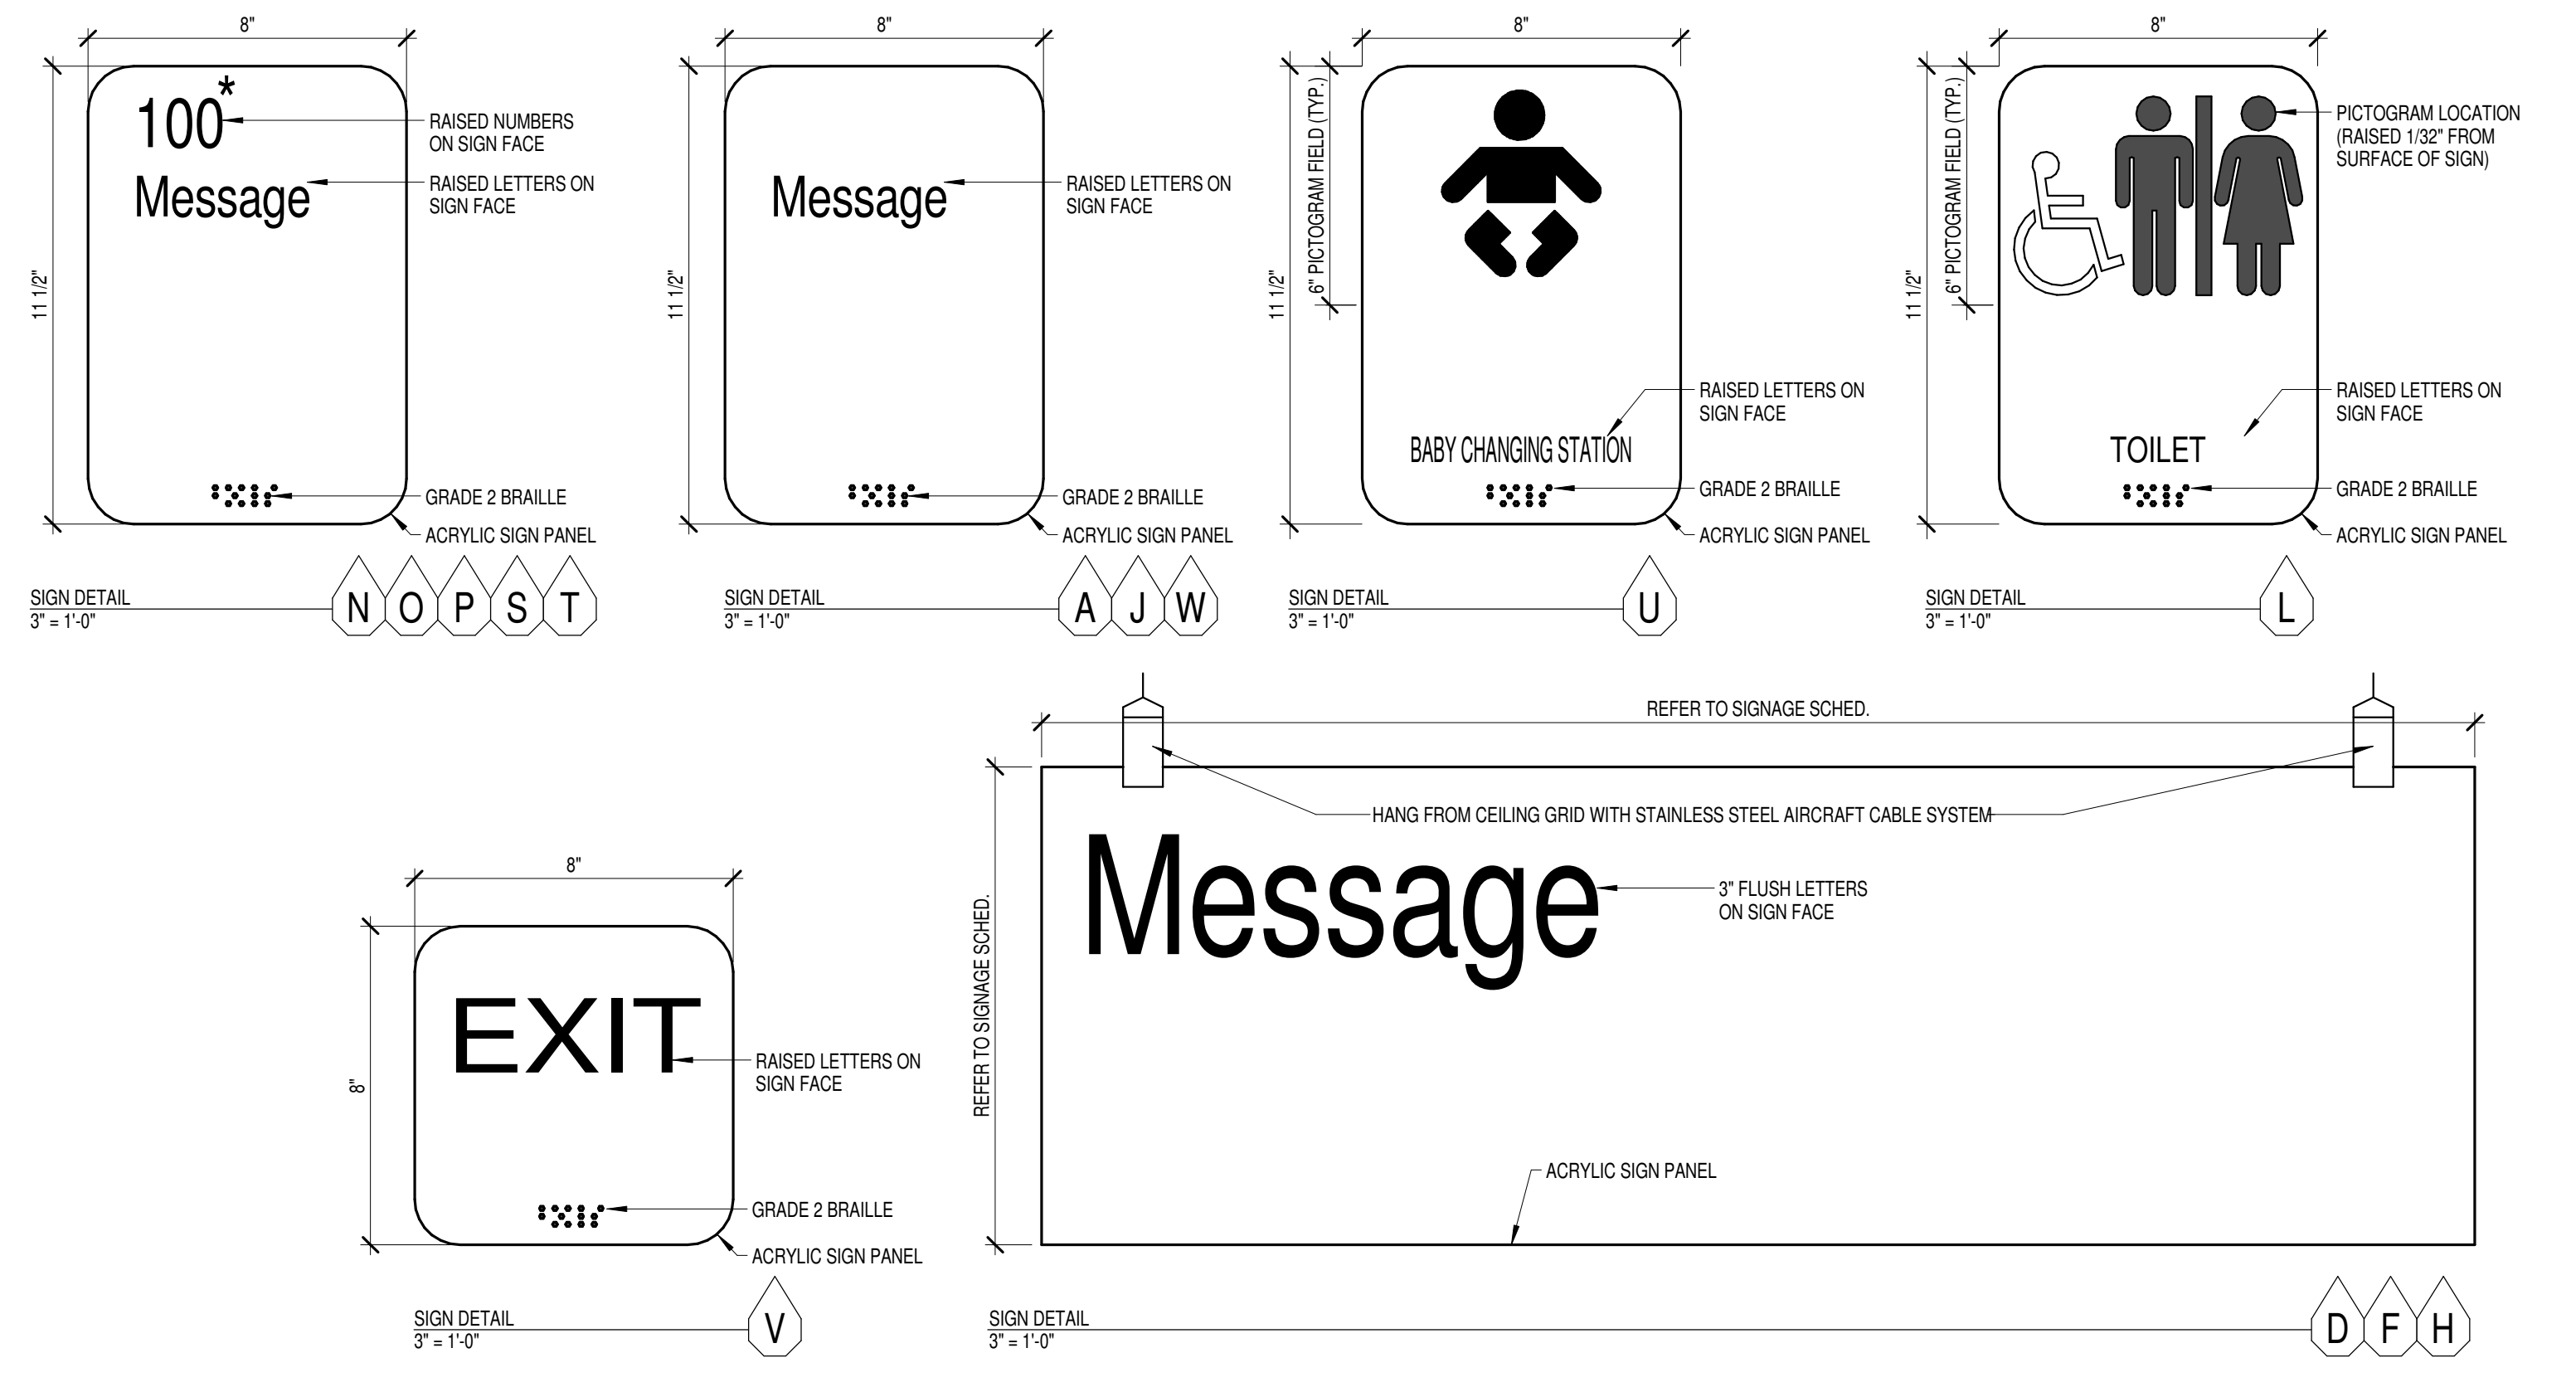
8"

11 1/2"

100*

Message

RAISED NUMBERS ON SIGN FACE

RAISED LETTERS ON SIGN FACE

GRADE 2 BRAILLE

ACRYLIC SIGN PANEL

SIGN DETAIL
3" = 1'-0"

N O P S T

8"

11 1/2"

Message

RAISED LETTERS ON SIGN FACE

GRADE 2 BRAILLE

ACRYLIC SIGN PANEL

SIGN DETAIL
3" = 1'-0"

A J W

8"

11 1/2"

6" PICTOGRAM FIELD (TYP.)

BABY CHANGING STATION

RAISED LETTERS ON SIGN FACE

GRADE 2 BRAILLE

ACRYLIC SIGN PANEL

SIGN DETAIL
3" = 1'-0"

U

8"

11 1/2"

6" PICTOGRAM FIELD (TYP.)

PICTOGRAM LOCATION (RAISED 1/32" FROM SURFACE OF SIGN)

TOILET

RAISED LETTERS ON SIGN FACE

GRADE 2 BRAILLE

ACRYLIC SIGN PANEL

SIGN DETAIL
3" = 1'-0"

L

8"

8"

EXIT

RAISED LETTERS ON SIGN FACE

GRADE 2 BRAILLE

ACRYLIC SIGN PANEL

SIGN DETAIL
3" = 1'-0"

V

REFER TO SIGNAGE SCHED.

REFER TO SIGNAGE SCHED.

HANG FROM CEILING GRID WITH STAINLESS STEEL AIRCRAFT CABLE SYSTEM

Message

3" FLUSH LETTERS ON SIGN FACE

ACRYLIC SIGN PANEL

SIGN DETAIL
3" = 1'-0"

D F H